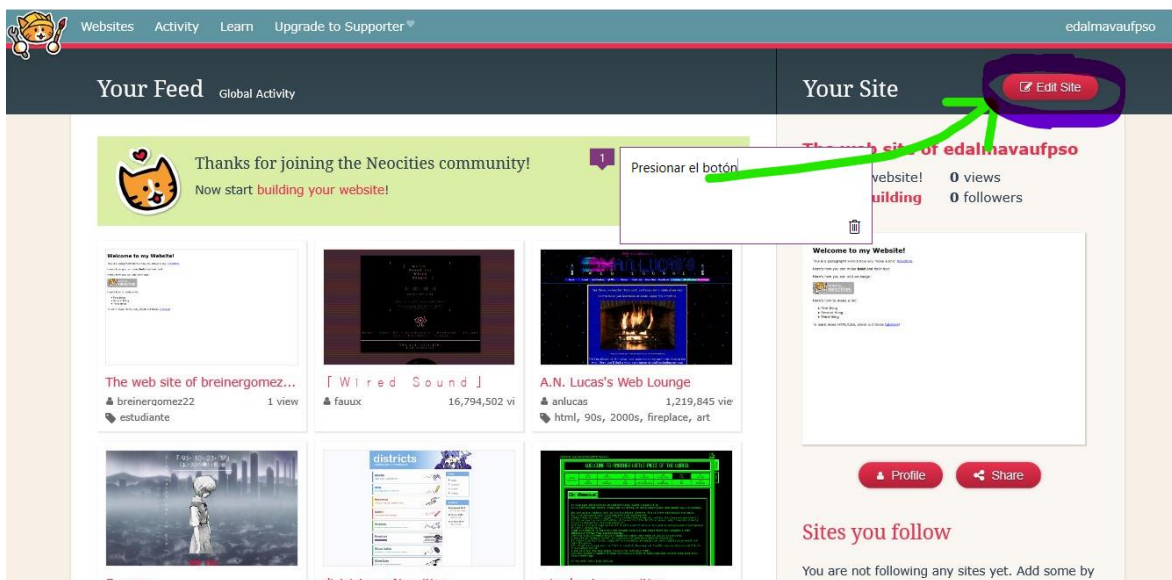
Websites Activity Learn Upgrade to Supporter edalmavaufpso

Your Feed Global Activity

Thanks for joining the Neocities community!
Now start building your website!

1

Presionar el botón

Your Site

Edit Site

The web site of edalmavaufpso
website! 0 views
uilding 0 followers

Welcome to my Website!

The web site of breinergomez...
breinergomez22 1 view
estudiante

「 W i r e d S o u n d 」
fauux 16,794,502 vi

A.N. Lucas's Web Lounge
anlucas 1,219,845 vie
html, 90s, 2000s, fireplace, art

districts

Profile Share

Sites you follow

You are not following any sites yet. Add some by